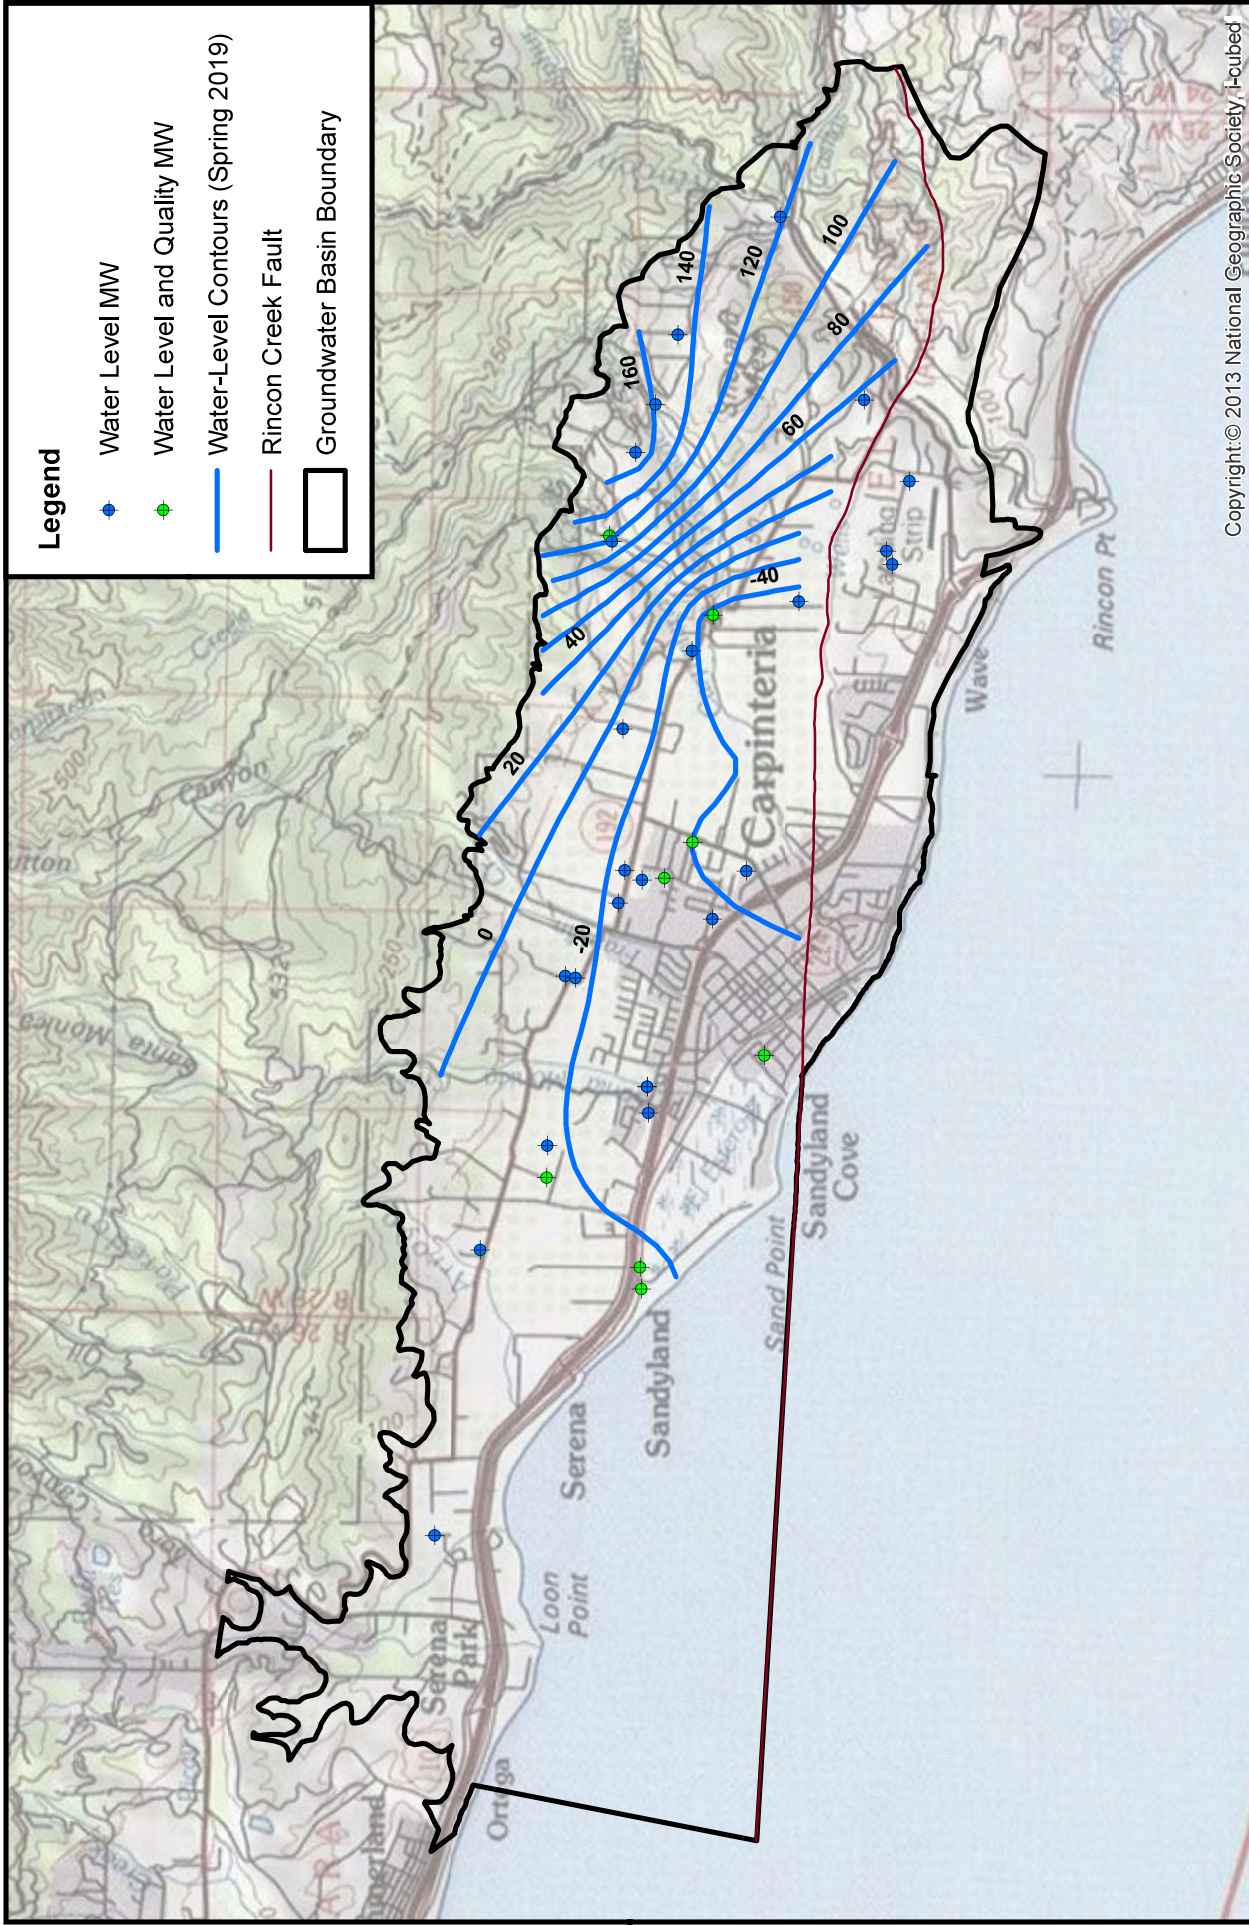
Legend

Water Level MW

Water Level and Quality MW

Water-Level Contours (Spring 2019)

Rincon Creek Fault

Groundwater Basin Boundary

160

140

120

100

80

60

40

20

0

-20

-40

Carpinteria

Sandyland Cove

Sand Point

Sandyland

Serena

Loon Point

Serena Park

Ortega

Rincon Pt

Wave

Canyon

Santa Monica

Creek

Copyright:© 2013 National Geographic Society, i-cubed